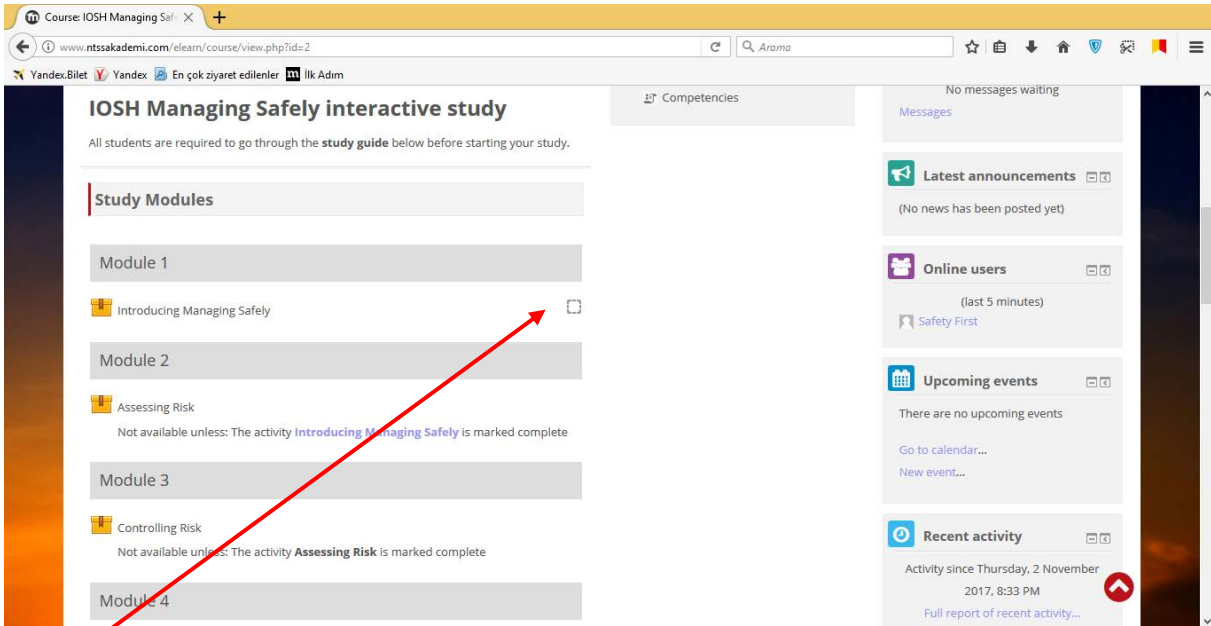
Course: IOSH Managing Safe ×
+
www.ntssakademi.com/elearn/course/view.php?id=2
Arama
Yandex.Bilet Yandex En çok ziyaret edilenler İlk Adım

IOSH Managing Safely interactive study
All students are required to go through the **study guide** below before starting your study.

Competencies

No messages waiting
Messages

Study Modules

Latest announcements
(No news has been posted yet)

Module 1
Introducing Managing Safely

Online users
(last 5 minutes)
Safety First

Module 2
Assessing Risk
Not available unless: The activity **Introducing Managing Safely** is marked complete

Upcoming events
There are no upcoming events
Go to calendar...
New event...

Module 3
Controlling Risk
Not available unless: The activity **Assessing Risk** is marked complete

Recent activity
Activity since Thursday, 2 November 2017, 8:33 PM
Full report of recent activity...

Module 4